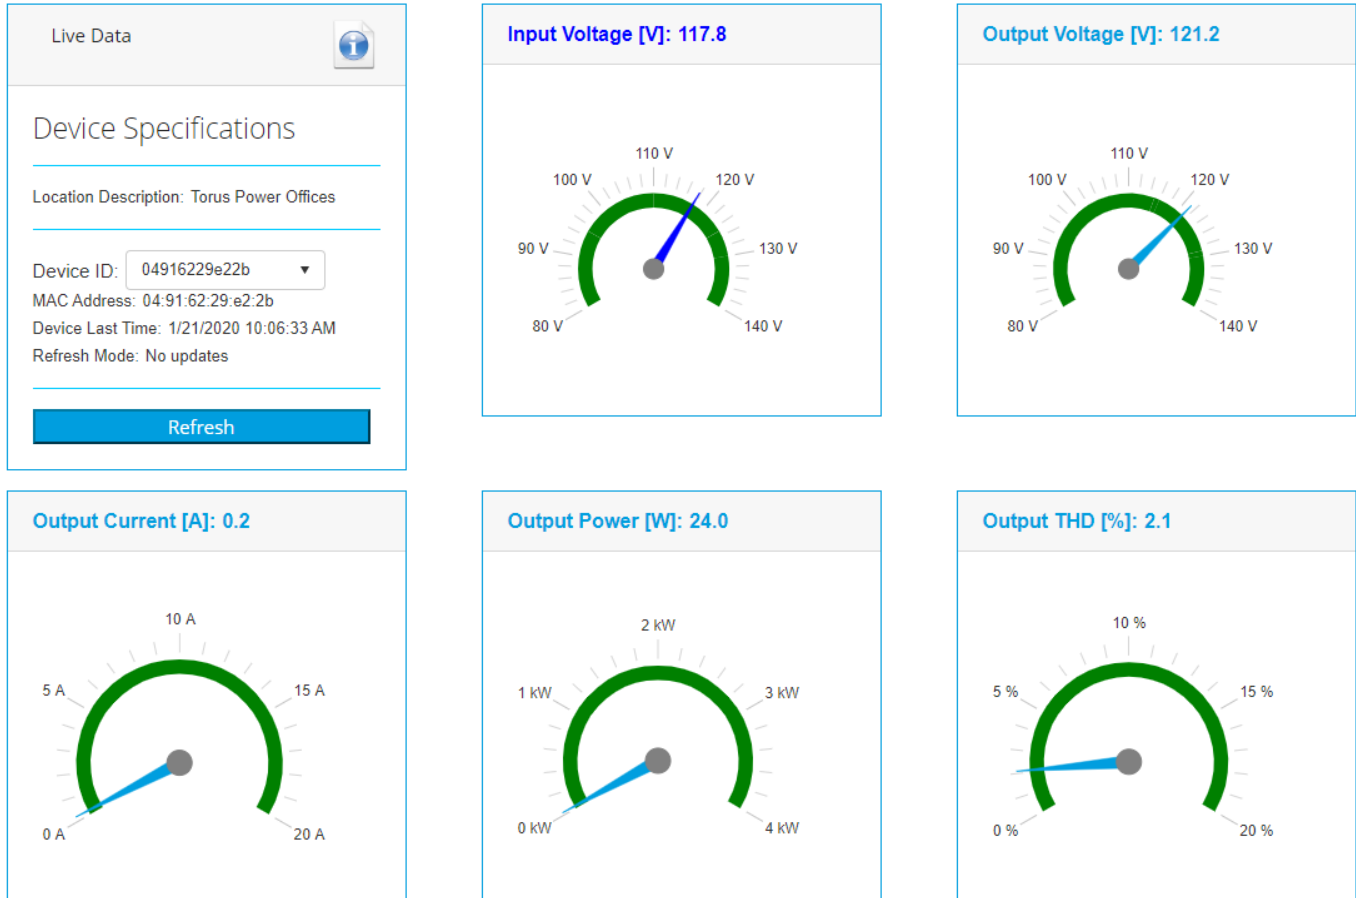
Live Data

Device Specifications

Location Description: Torus Power Offices

Device ID: 04916229e22b ▼
MAC Address: 04:91:62:29:e2:2b
Device Last Time: 1/21/2020 10:06:33 AM
Refresh Mode: No updates

Refresh

Input Voltage [V]: 117.8

110 V
100 V
120 V
90 V
130 V
80 V
140 V

Output Voltage [V]: 121.2

110 V
100 V
120 V
90 V
130 V
80 V
140 V

Output Current [A]: 0.2

10 A
5 A
15 A
0 A
20 A

Output Power [W]: 24.0

2 kW
1 kW
3 kW
0 kW
4 kW

Output THD [%]: 2.1

10 %
5 %
15 %
0 %
20 %